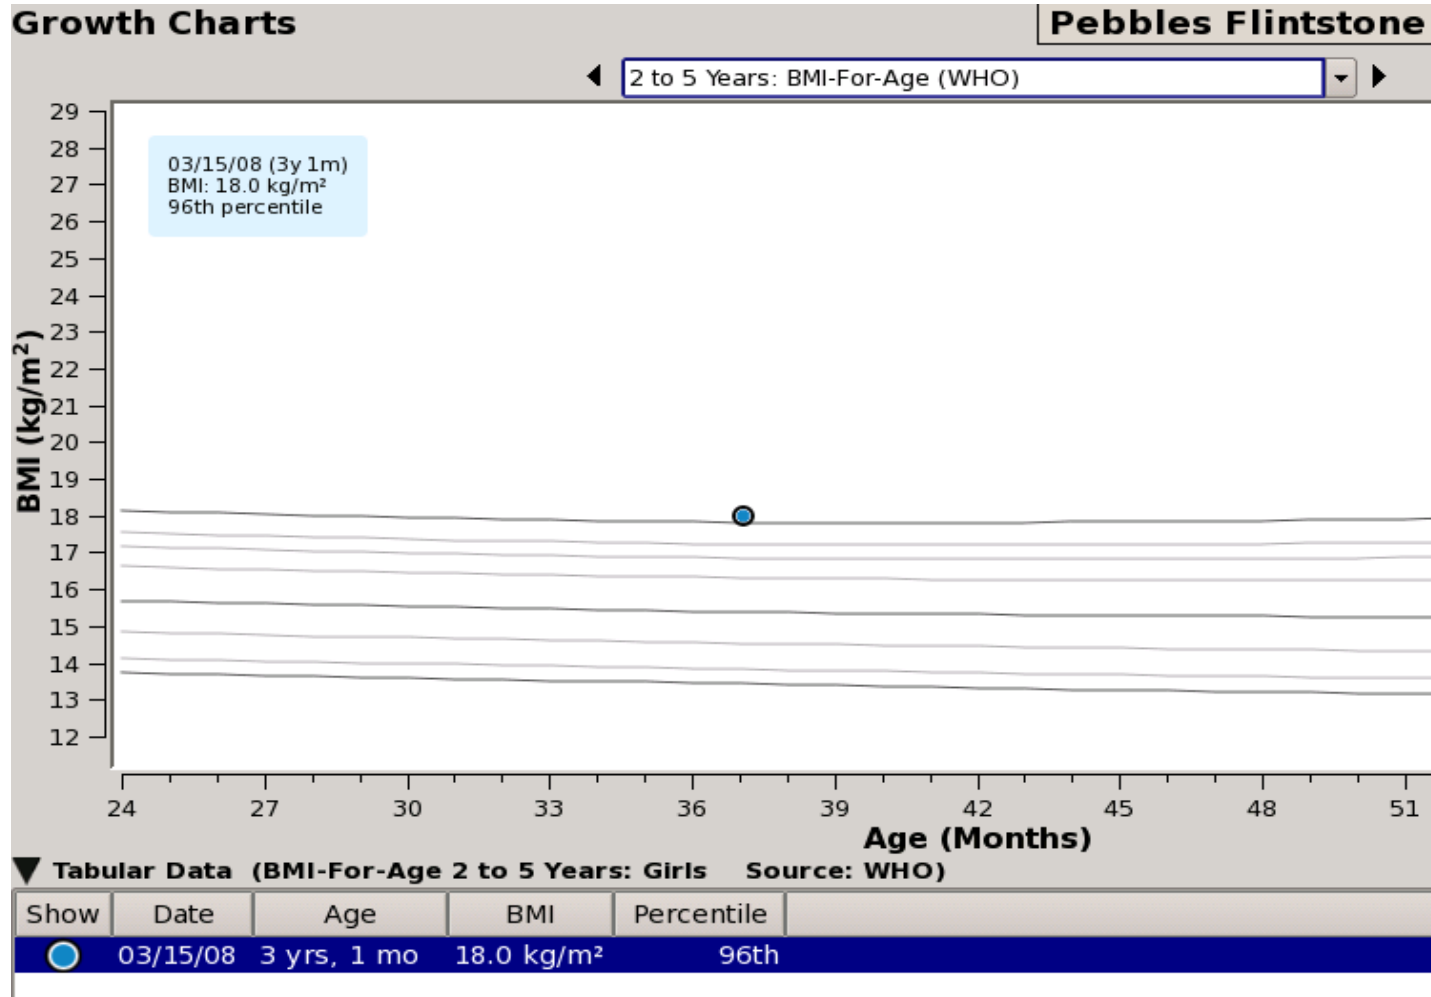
Growth Charts

Pebbles Flintstone

2 to 5 Years: BMI-For-Age (WHO)

03/15/08 (3y 1m)
BMI: 18.0 kg/m²
96th percentile

BMI (kg/m$^2$)

29
28
27
26
25
24
23
22
21
20
19
18
17
16
15
14
13
12

24 27 30 33 36 39 42 45 48 51

Age (Months)

Tabular Data (BMI-For-Age 2 to 5 Years: Girls Source: WHO)

| Show | Date | Age | BMI | Percentile |
|---|---|---|---|---|
| | 03/15/08 | 3 yrs, 1 mo | 18.0 kg/m² | 96th |